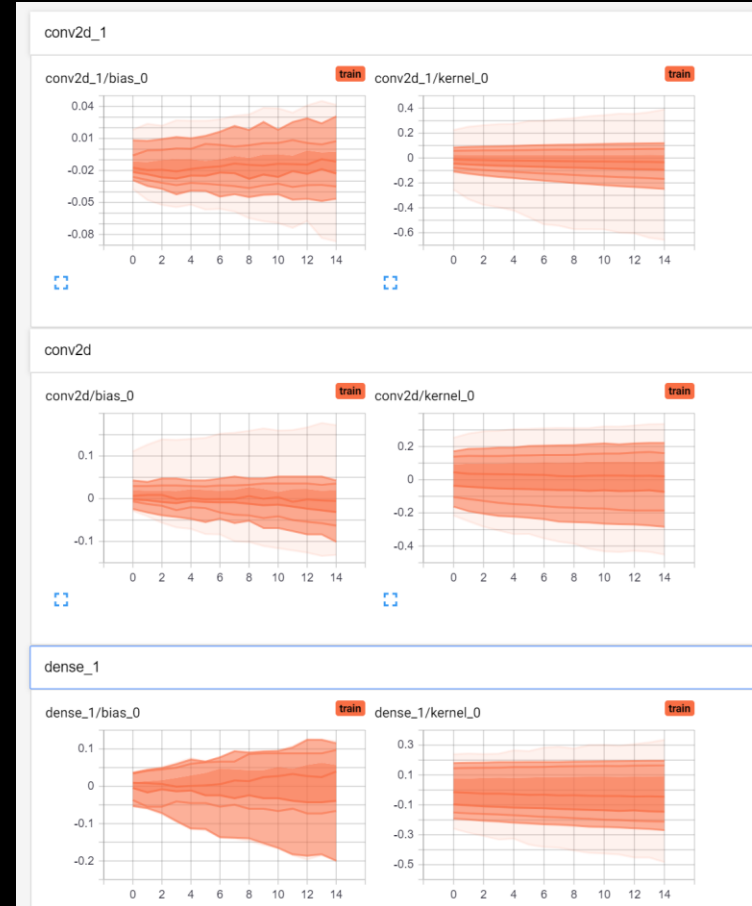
conv2d_1

conv2d_1/bias_0 train

0.04
0.01
-0.02
-0.05
-0.08

0 2 4 6 8 10 12 14

conv2d_1/kernel_0 train

0.4
0.2
0
-0.2
-0.4
-0.6

0 2 4 6 8 10 12 14

conv2d

conv2d/bias_0 train

0.1
0
-0.1

0 2 4 6 8 10 12 14

conv2d/kernel_0 train

0.2
0
-0.2
-0.4

0 2 4 6 8 10 12 14

dense_1

dense_1/bias_0 train

0.1
0
-0.1
-0.2

0 2 4 6 8 10 12 14

dense_1/kernel_0 train

0.3
0.1
-0.1
-0.3
-0.5

0 2 4 6 8 10 12 14